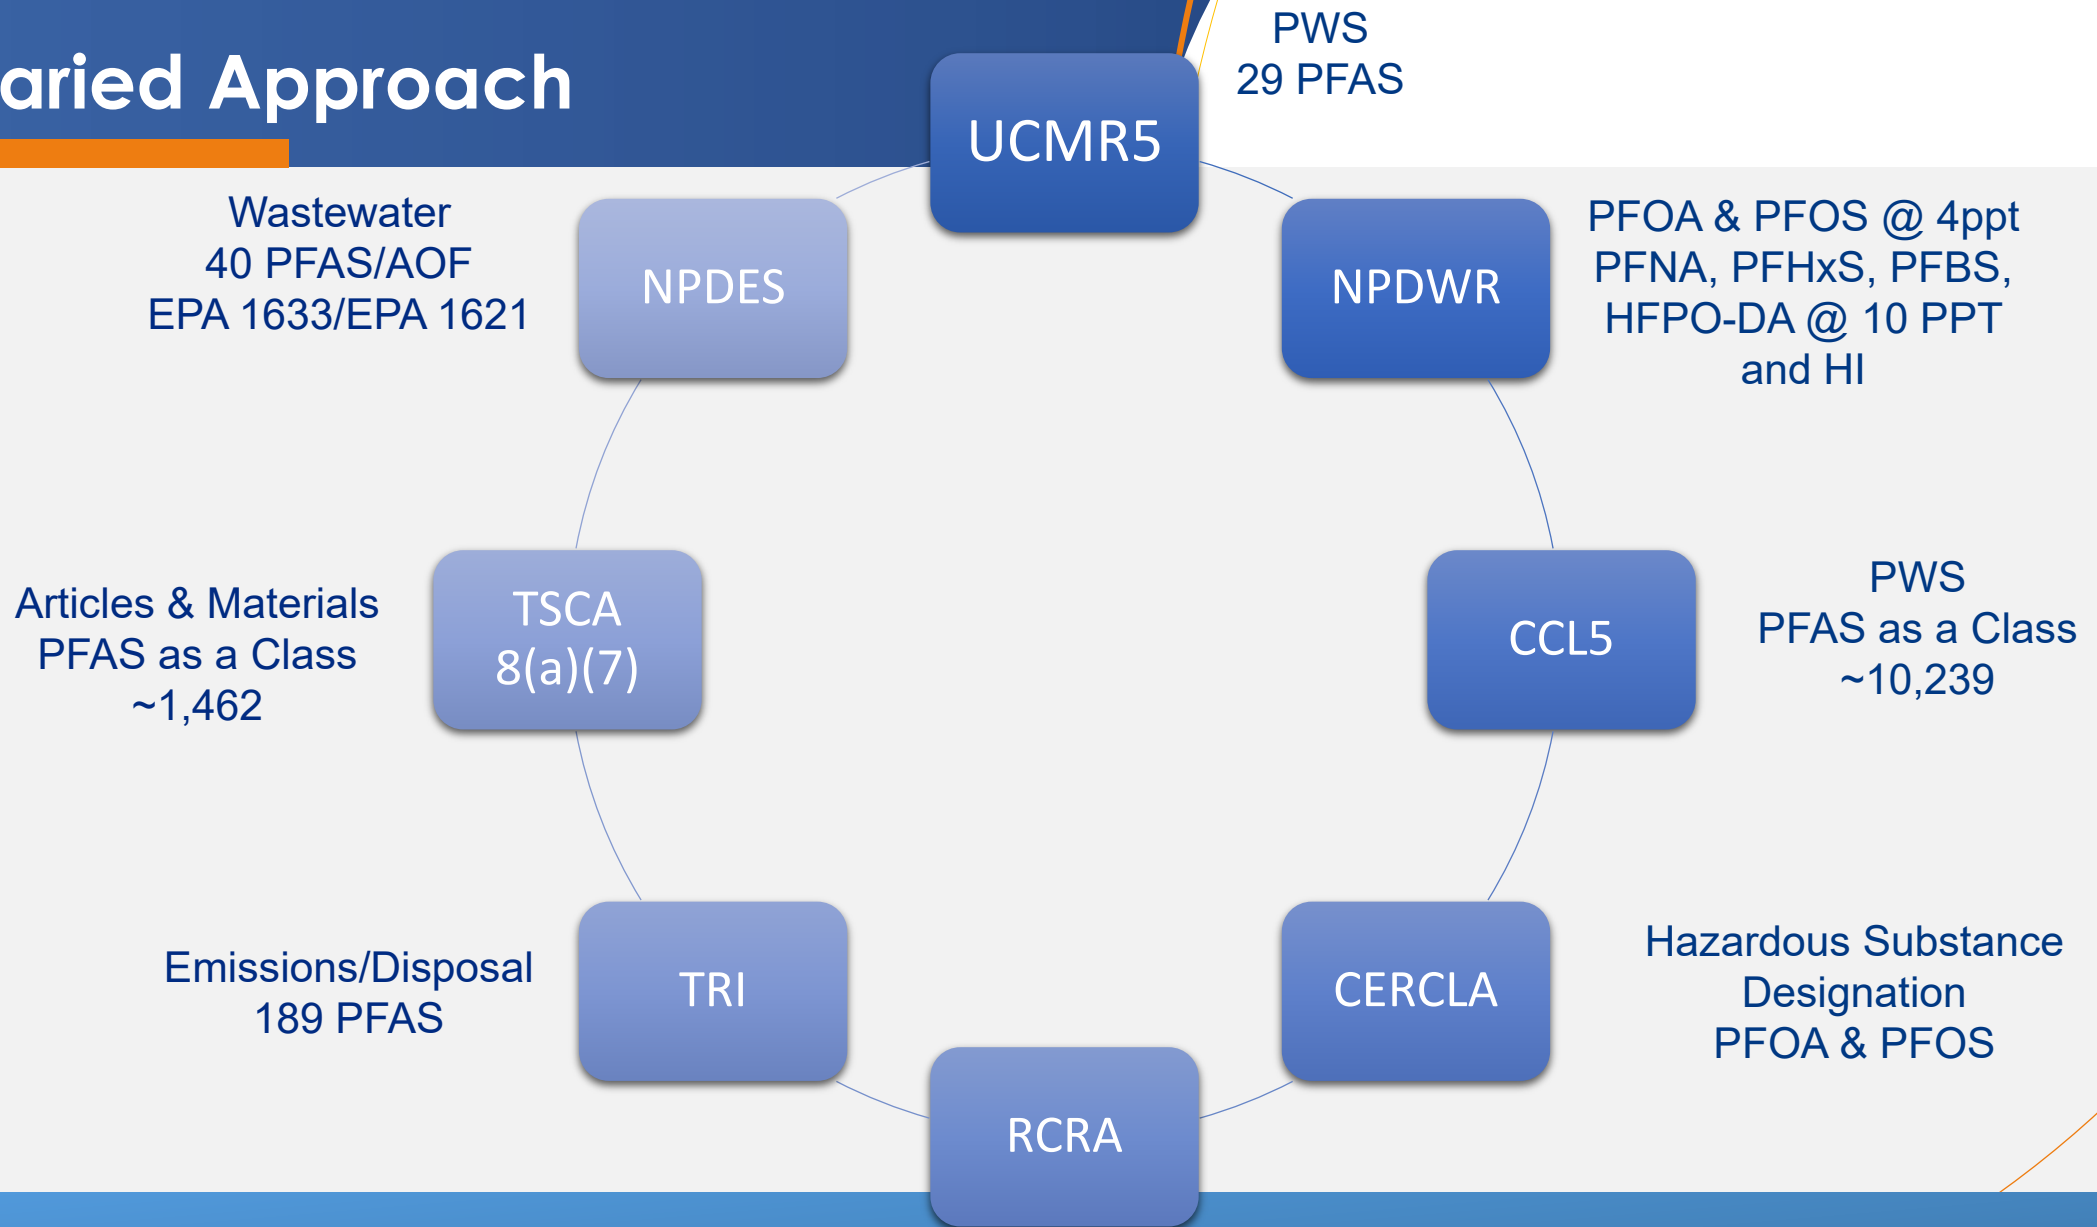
aried Approach

UCMR5

PWS
29 PFAS

NPDWR

PFOA & PFOS @ 4ppt
PFNA, PFHxS, PFBS, HFPO-DA @ 10 PPT and HI

CCL5

PWS
PFAS as a Class
~10,239

CERCLA

Hazardous Substance Designation
PFOA & PFOS

RCRA

TRI

Emissions/Disposal
189 PFAS

TSCA 8(a)(7)

Articles & Materials
PFAS as a Class
~1,462

NPDES

Wastewater
40 PFAS/AOF
EPA 1633/EPA 1621